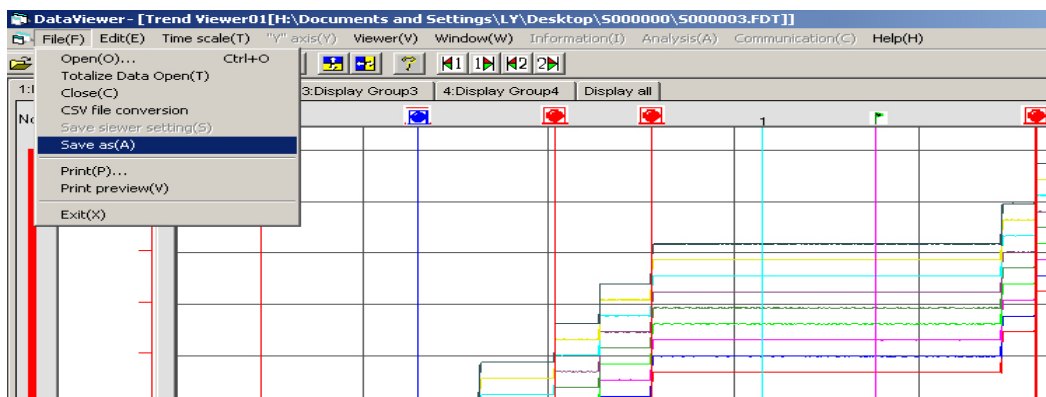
DataViewer - [Trend Viewer01[H:\Documents and Settings\LY\Desktop\S000000\S000003.FDT]]

File(F) Edit(E) Time scale(T) "Y" axis(Y) Viewer(V) Window(W) Information(I) Analysis(A) Communication(C) Help(H)

Open(O)... Ctrl+O
Totalize Data Open(T)
Close(C)
CSV file conversion
Save viewer setting(S)
Save as(A)
Print(P)...
Print preview(V)
Exit(X)

1 1 2 2

1:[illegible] 3:Display Group3 4:Display Group4 Display all

No

1